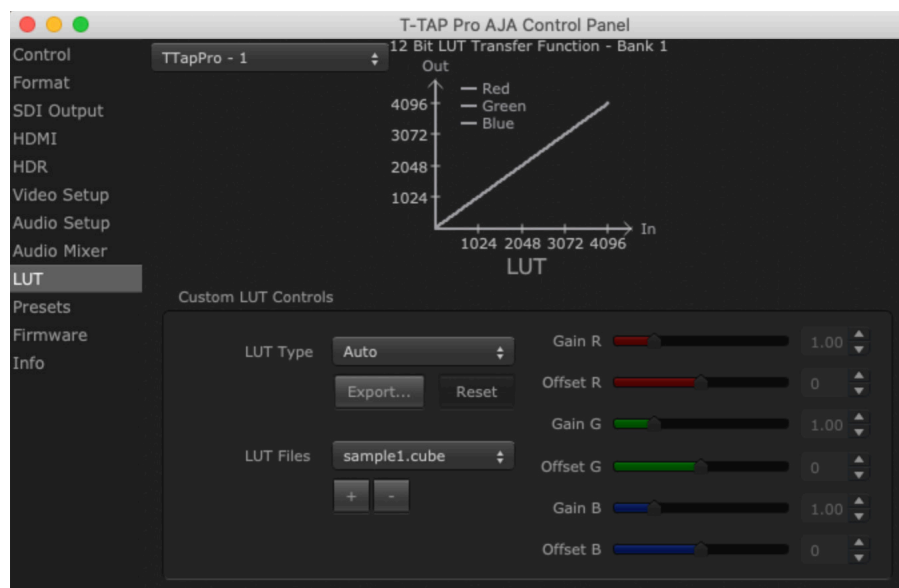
T-TAP Pro AJA Control Panel

Control
Format
SDI Output
HDMI
HDR
Video Setup
Audio Setup
Audio Mixer
LUT
Presets
Firmware
Info

TTapPro - 1

12 Bit LUT Transfer Function - Bank 1
Out
— Red
— Green
— Blue
4096
3072
2048
1024
1024 2048 3072 4096
In
LUT

Custom LUT Controls

LUT Type Auto
Export... Reset
LUT Files sample1.cube
+ -

Gain R 1.00
Offset R 0
Gain G 1.00
Offset G 0
Gain B 1.00
Offset B 0